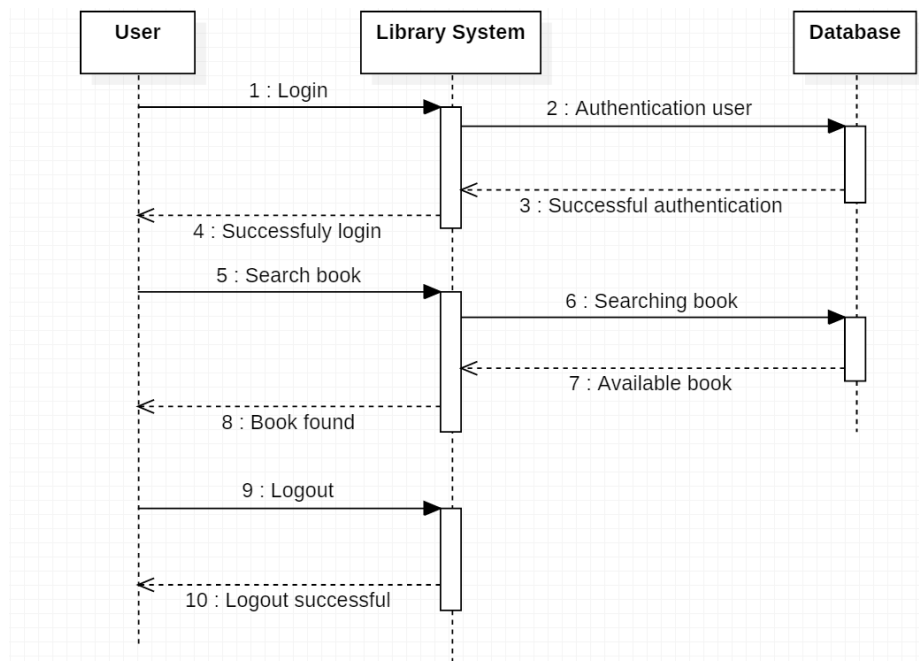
User

Library System

Database

1 : Login

2 : Authentication user

3 : Successful authentication

4 : Successfuly login

5 : Search book

6 : Searching book

7 : Available book

8 : Book found

9 : Logout

10 : Logout successful